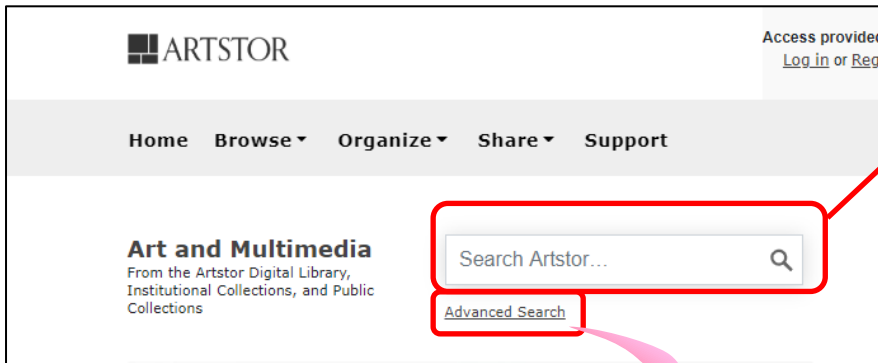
ARTSTOR

Access provided
Log in or Reg

Home Browse▾ Organize▾ Share▾ Support

Art and Multimedia
From the Artstor Digital Library, Institutional Collections, and Public Collections

Search Artstor...

Advanced Search